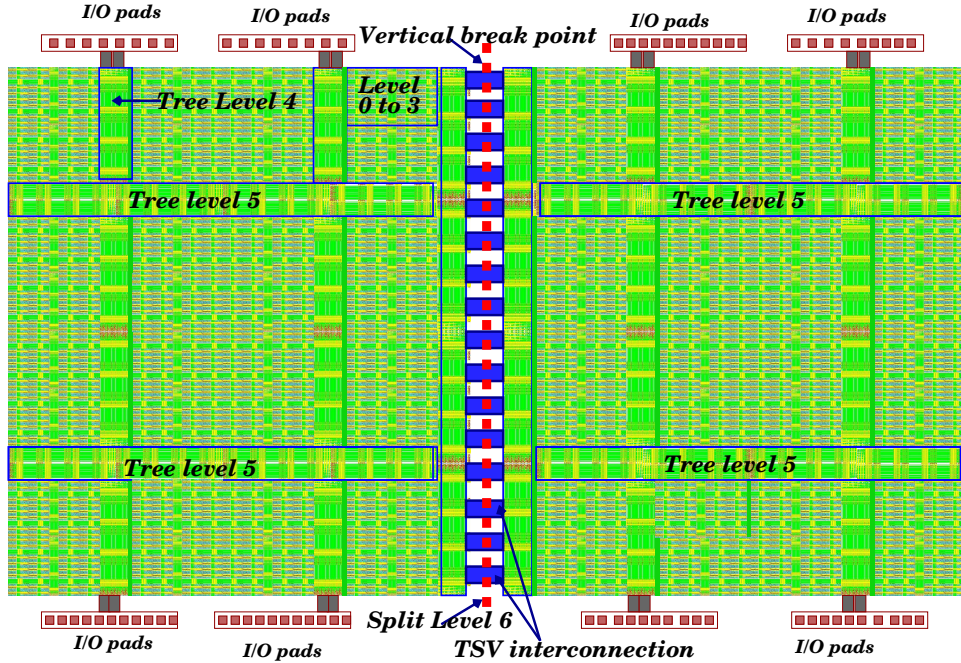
I/O pads

I/O pads

Vertical break point

I/O pads

I/O pads

Tree Level 4

Level 0 to 3

Tree level 5

Tree level 5

Tree level 5

Tree level 5

Split Level 6

TSV interconnection

I/O pads

I/O pads

I/O pads

I/O pads